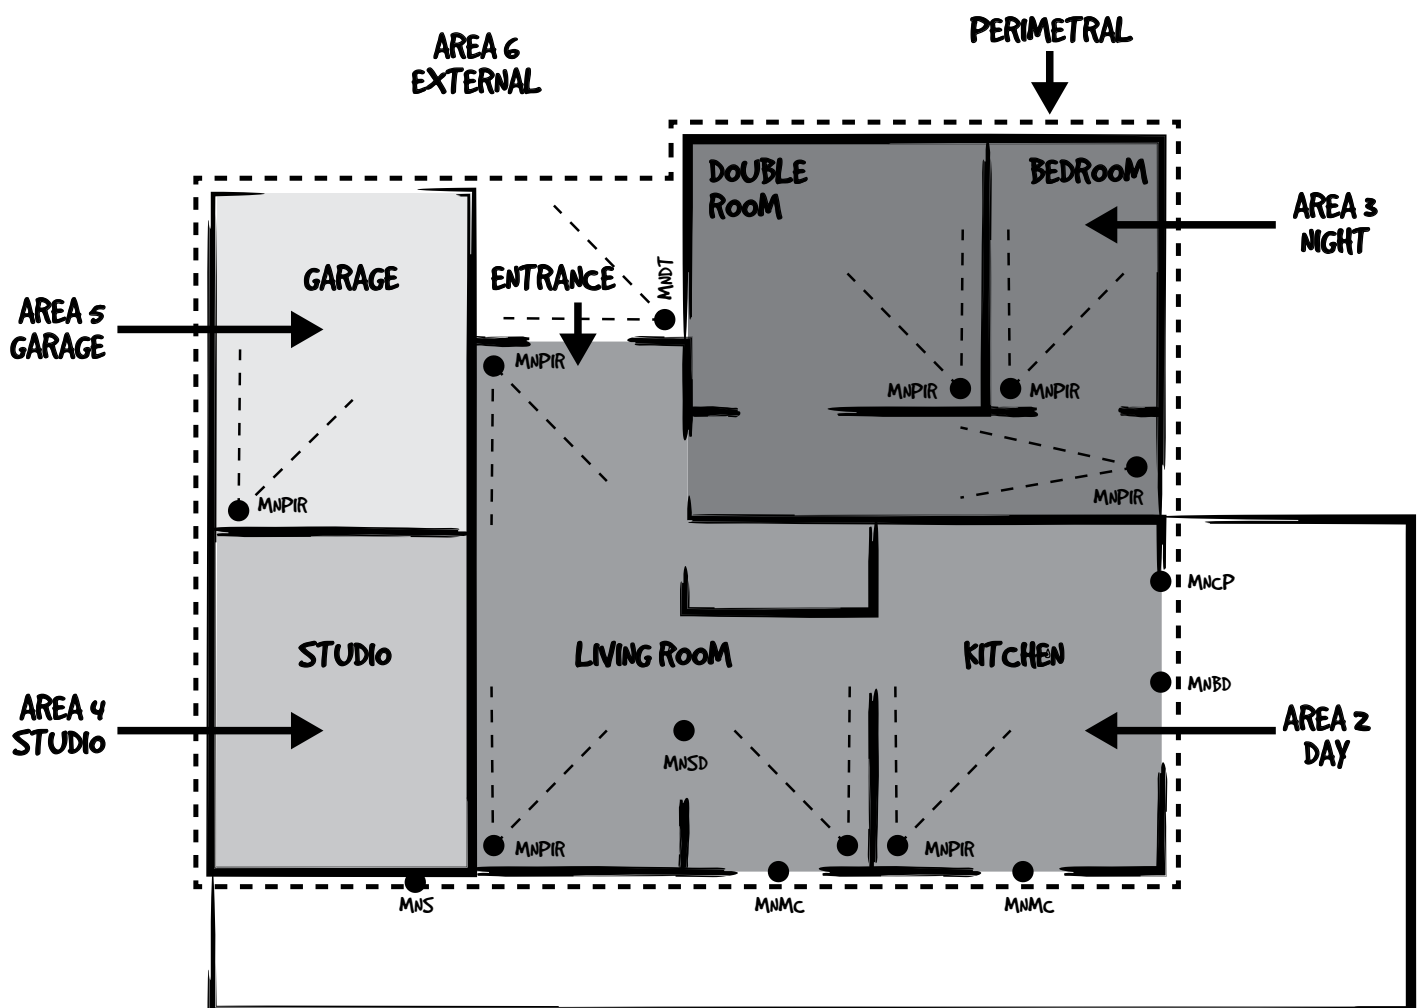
AREA 6
EXTERNAL

PERIMETRAL

DOUBLE ROOM

BEDROOM

AREA 3
NIGHT

GARAGE

ENTRANCE

MNDT

AREA 5
GARAGE

MNPIR

MNPIR

MNPIR

MNPIR

MNPIR

MNCP

STUDIO

LIVING ROOM

KITCHEN

MNBD

AREA 4
STUDIO

MNSD

AREA 2
DAY

MNPIR

MNPIR

MNS

MNMC

MNMC